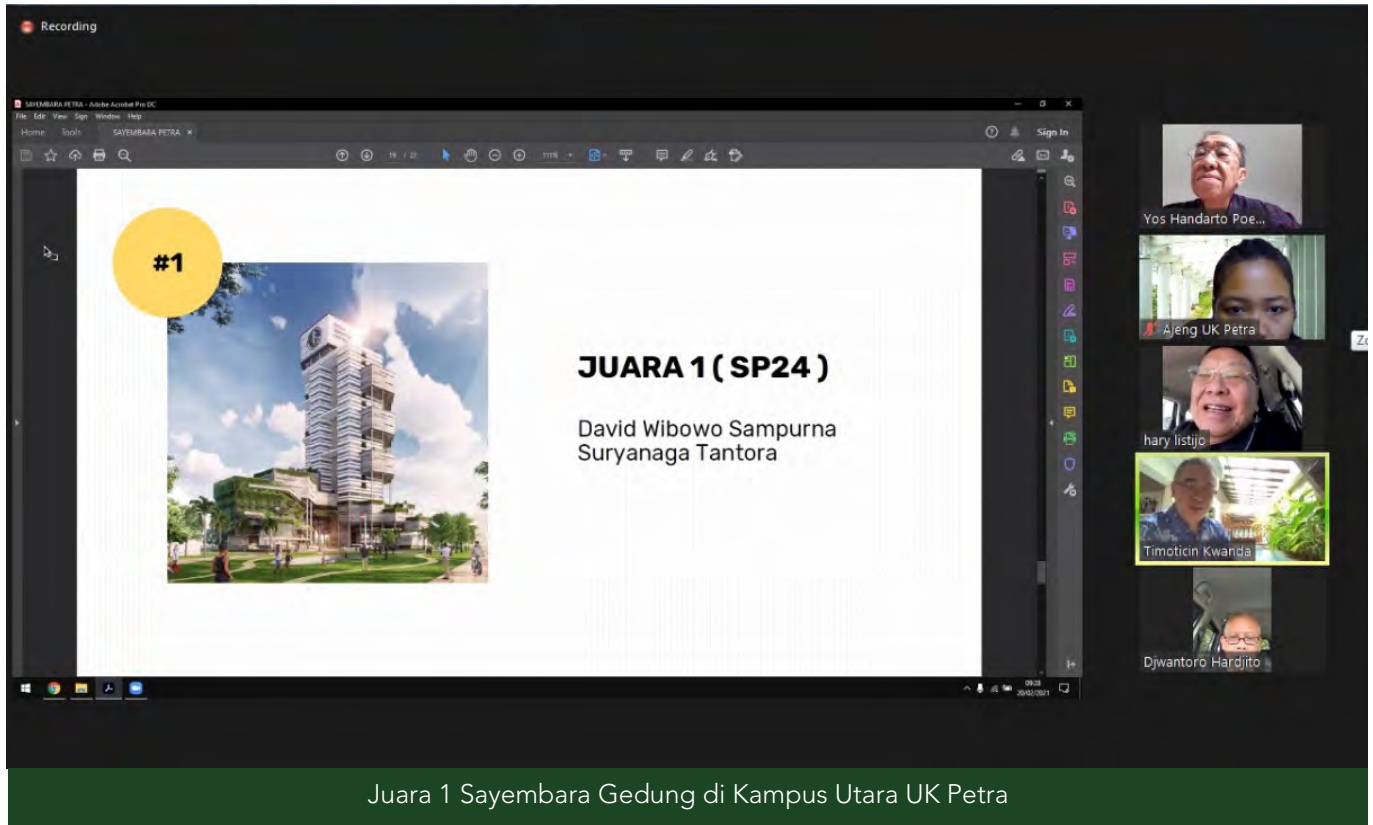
Recording

SAYEMBARA PETRA - Adobe Acrobat Pro DC
File Edit View Sign Window Help
Home Tools SAYEMBARA PETRA ×
Sign In

#1

JUARA 1 ( SP24 )

David Wibowo Sampurna
Suryanaga Tantora

Yos Handarto Poe...
Ajeng UK Petra
hary listijo
Timoticin Kwanda
Djwantoro Hardjito

Zo

09:28
20/02/2021

Juara 1 Sayembara Gedung di Kampus Utara UK Petra